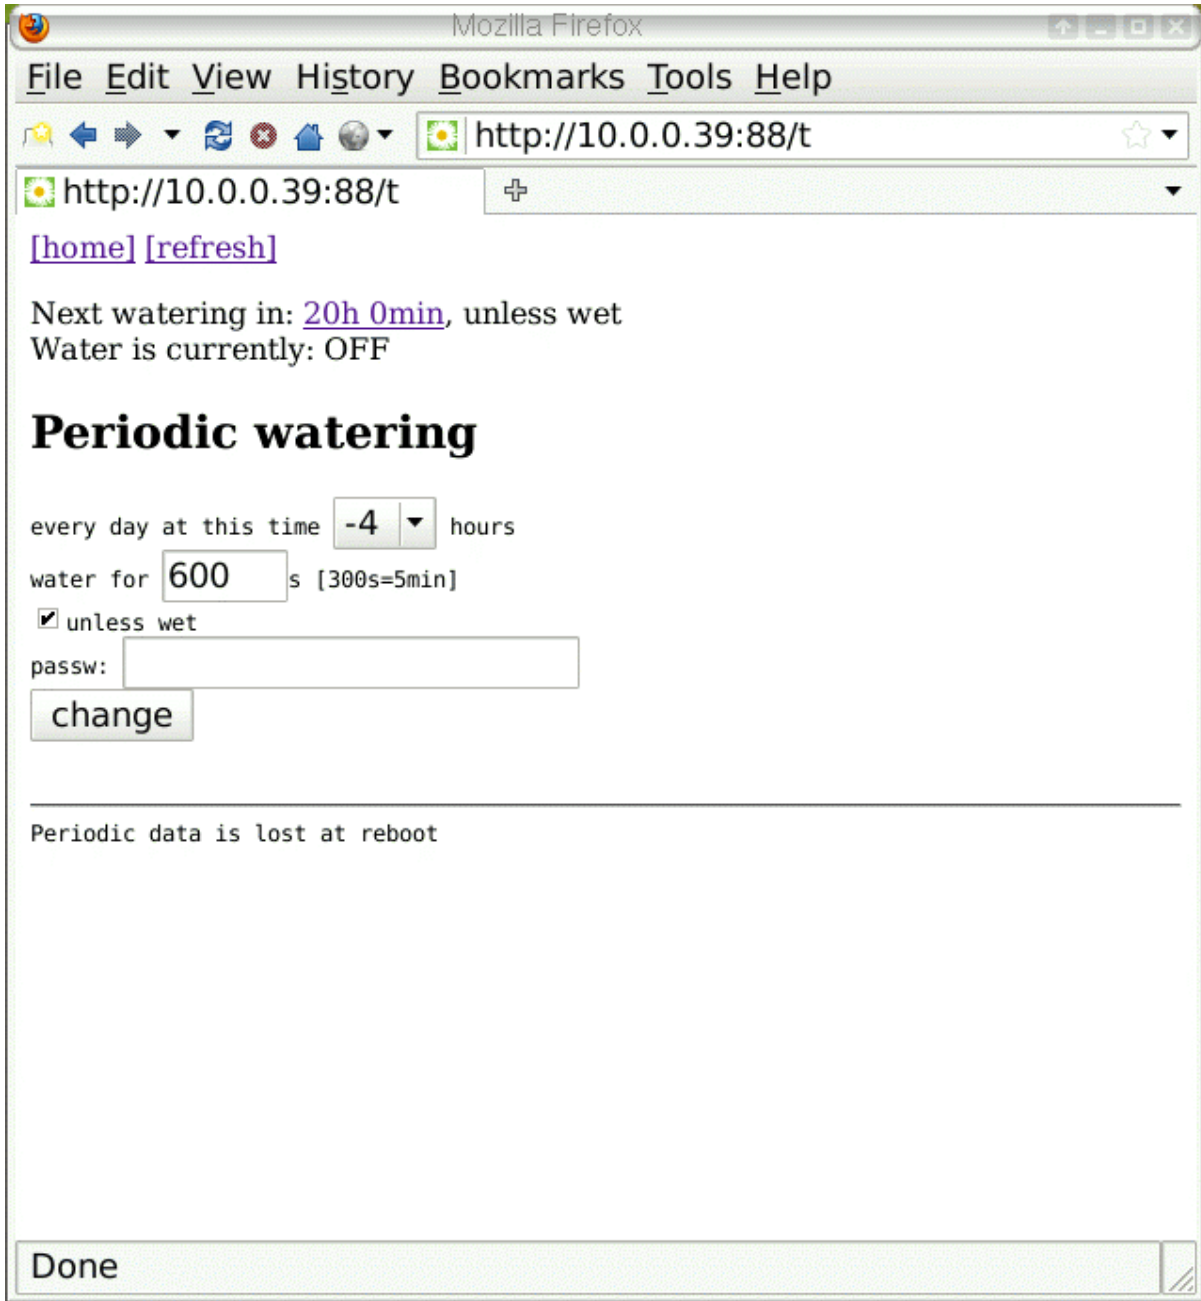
Mozilla Firefox

File Edit View History Bookmarks Tools Help

http://10.0.0.39:88/t

http://10.0.0.39:88/t

[home] [refresh]

Next watering in: 20h 0min, unless wet
Water is currently: OFF

# Periodic watering

every day at this time -4 hours

water for 600 s [300s=5min]

unless wet

passw:

change

Periodic data is lost at reboot

Done